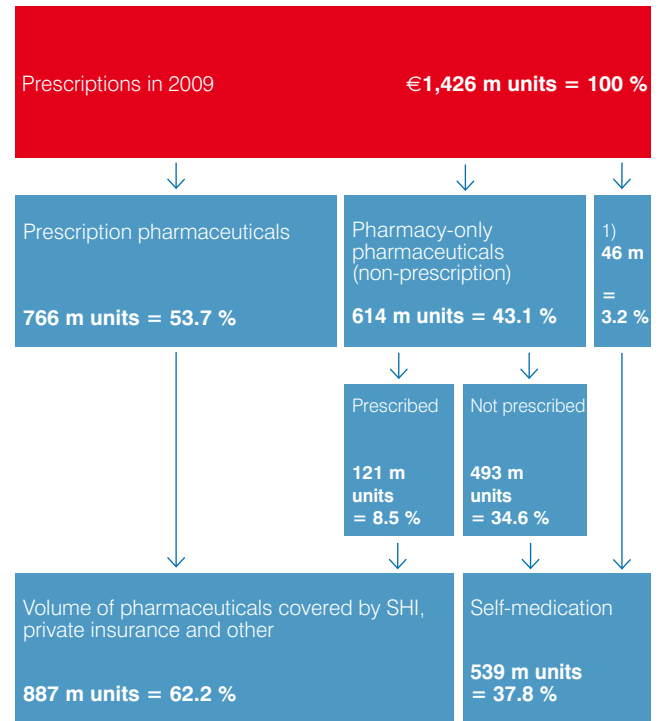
Prescriptions in 2009

€1,426 m units = 100 %

Prescription pharmaceuticals

766 m units = 53.7 %

Pharmacy-only pharmaceuticals (non-prescription)

614 m units = 43.1 %

1)
46 m
=
3.2 %

Prescribed

121 m units = 8.5 %

Not prescribed

493 m units = 34.6 %

Volume of pharmaceuticals covered by SHI, private insurance and other

887 m units = 62.2 %

Self-medication

539 m units = 37.8 %